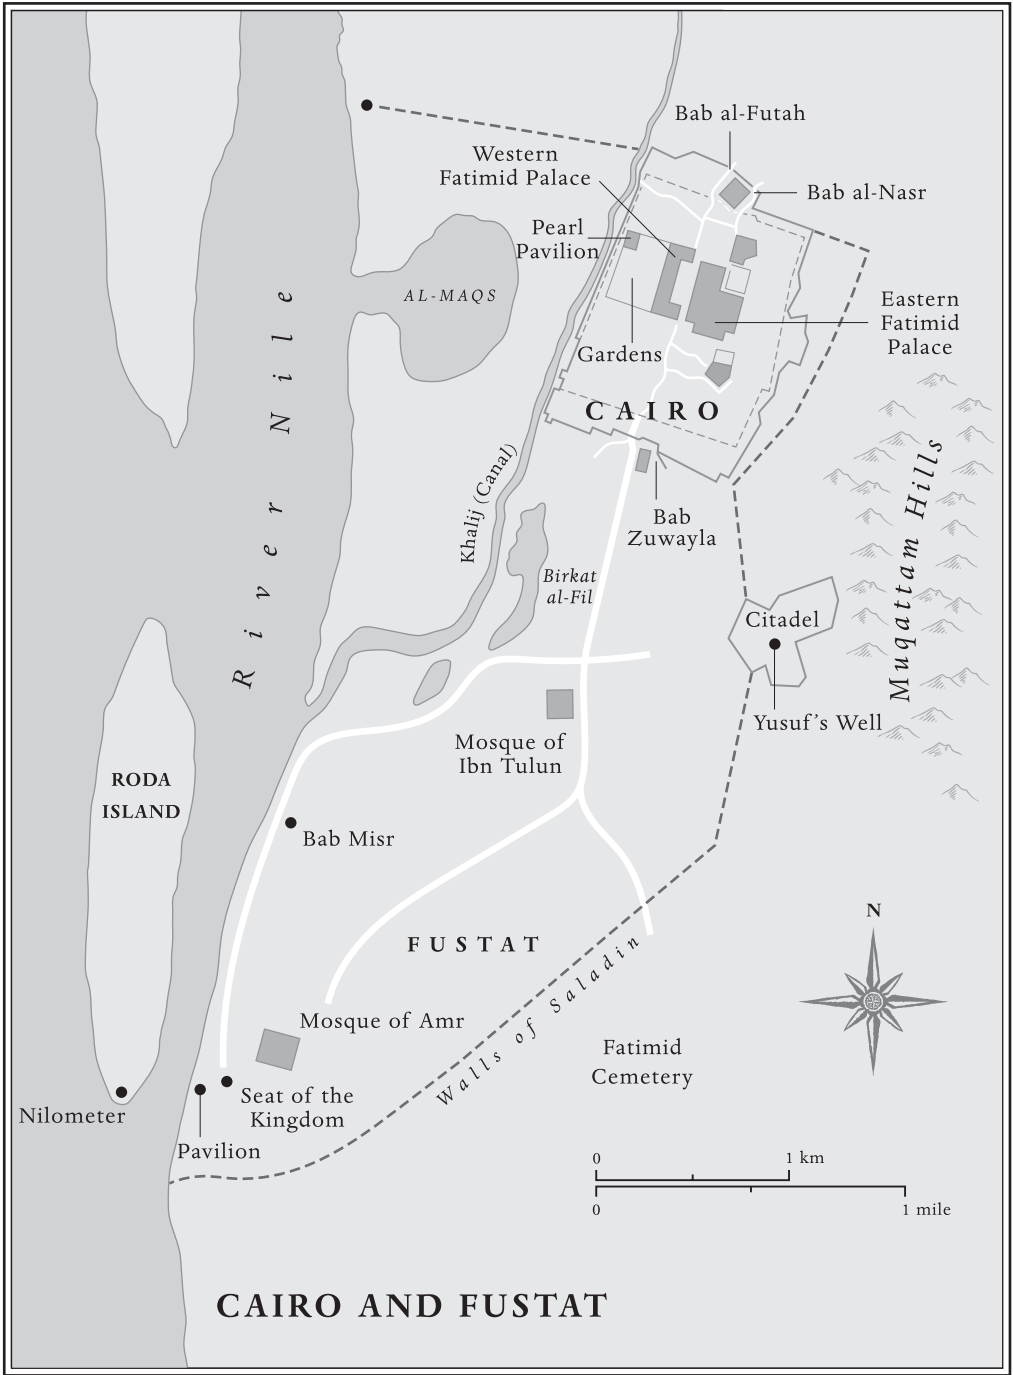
Bab al-Futah

Western Fatimid Palace

Bab al-Nasr

Pearl Pavilion

AL-MAQS

River Nile

Eastern Fatimid Palace

Gardens

CAIRO

Khalij (Canal)

Bab Zuwayla

Muqattam Hills

Birkat al-Fil

Citadel

Yusuf's Well

Mosque of Ibn Tulun

RODA ISLAND

Bab Misr

N

FUSTAT

Walls of Saladin

Mosque of Amr

Fatimid Cemetery

Nilometer

Seat of the Kingdom

Pavilion

0

1 km

0

1 mile

CAIRO AND FUSTAT